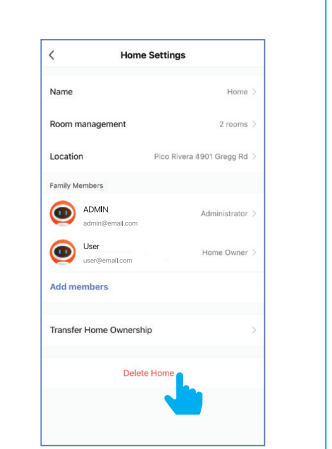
<

Home Settings

Name

Home >

Room management

2 rooms >

Location

Pico Rivera 4901 Gregg Rd >

Family Members

ADMIN
admin@email.com

Administrator >

User
user@email.com

Home Owner >

Add members

Transfer Home Ownership

>

Delete Home